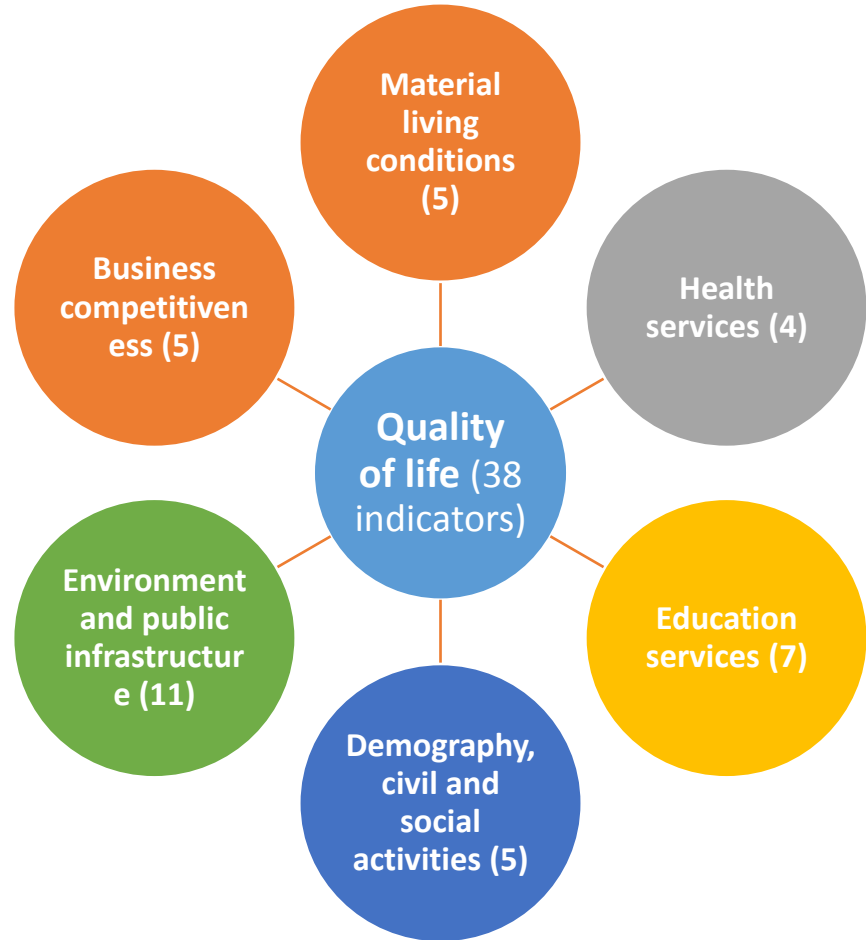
Material living conditions (5)

Business competitiveness (5)

Health services (4)

Quality of life (38 indicators)

Environment and public infrastructure (11)

Education services (7)

Demography, civil and social activities (5)